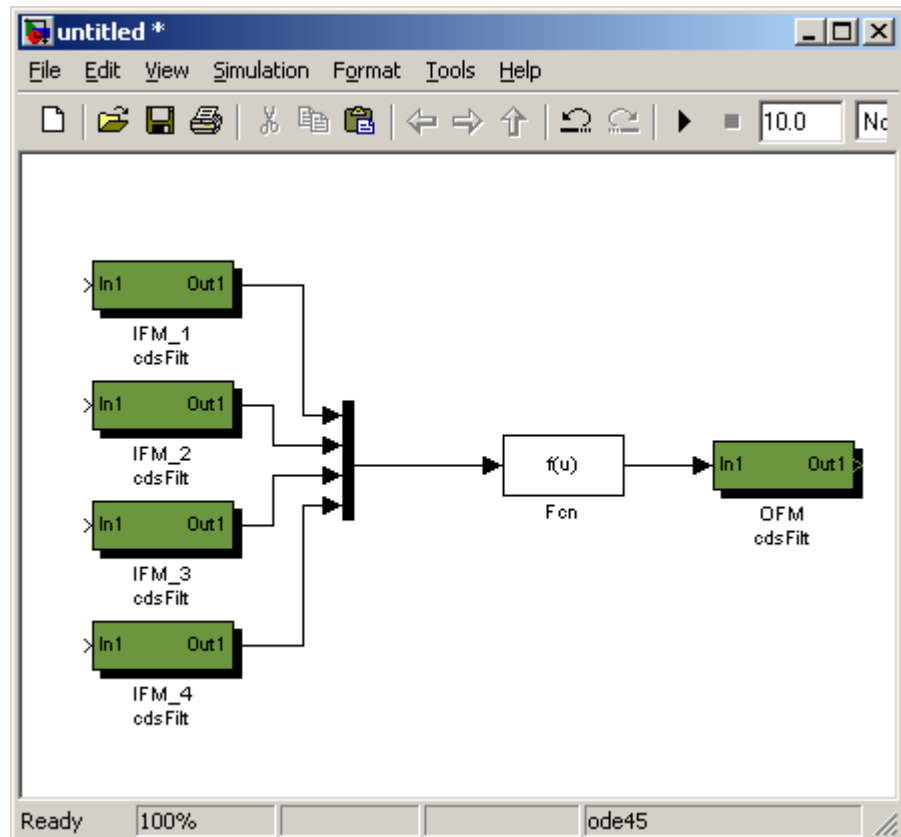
untitled *

File Edit View Simulation Format Tools Help

10.0 Nc

In1 Out1
IFM_1
cdsFilt

In1 Out1
IFM_2
cdsFilt

In1 Out1
IFM_3
cdsFilt

In1 Out1
IFM_4
cdsFilt

f(u)
Fcn

In1 Out1
OFM
cdsFilt

Ready 100% ode45